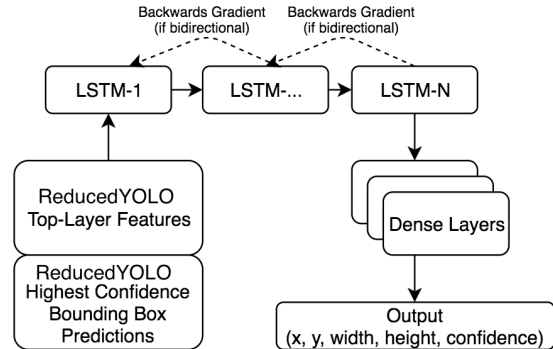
Backwards Gradient (if bidirectional)

Backwards Gradient (if bidirectional)

LSTM-1

LSTM-...

LSTM-N

ReducedYOLO Top-Layer Features

ReducedYOLO Highest Confidence Bounding Box Predictions

Dense Layers

Output (x, y, width, height, confidence)